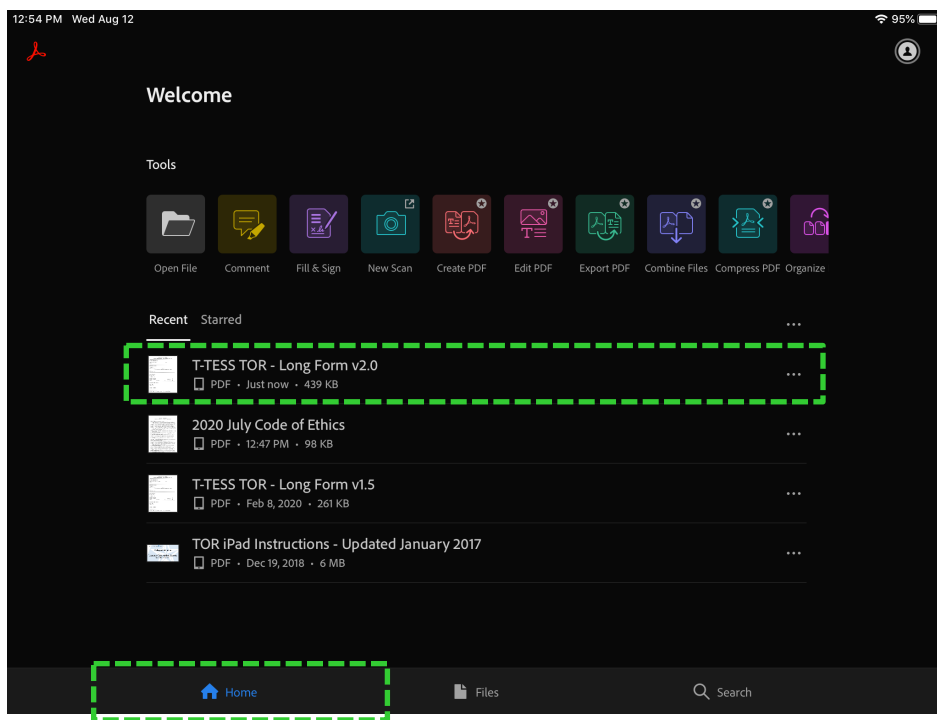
12:54 PM Wed Aug 12

95%

Welcome

Tools

Open File
Comment
Fill & Sign
New Scan
Create PDF
Edit PDF
Export PDF
Combine Files
Compress PDF
Organize

Recent Starred

T-TESS TOR - Long Form v2.0
PDF • Just now • 439 KB

2020 July Code of Ethics
PDF • 12:47 PM • 98 KB

T-TESS TOR - Long Form v1.5
PDF • Feb 8, 2020 • 261 KB

TOR iPad Instructions - Updated January 2017
PDF • Dec 19, 2018 • 6 MB

Home
Files
Search